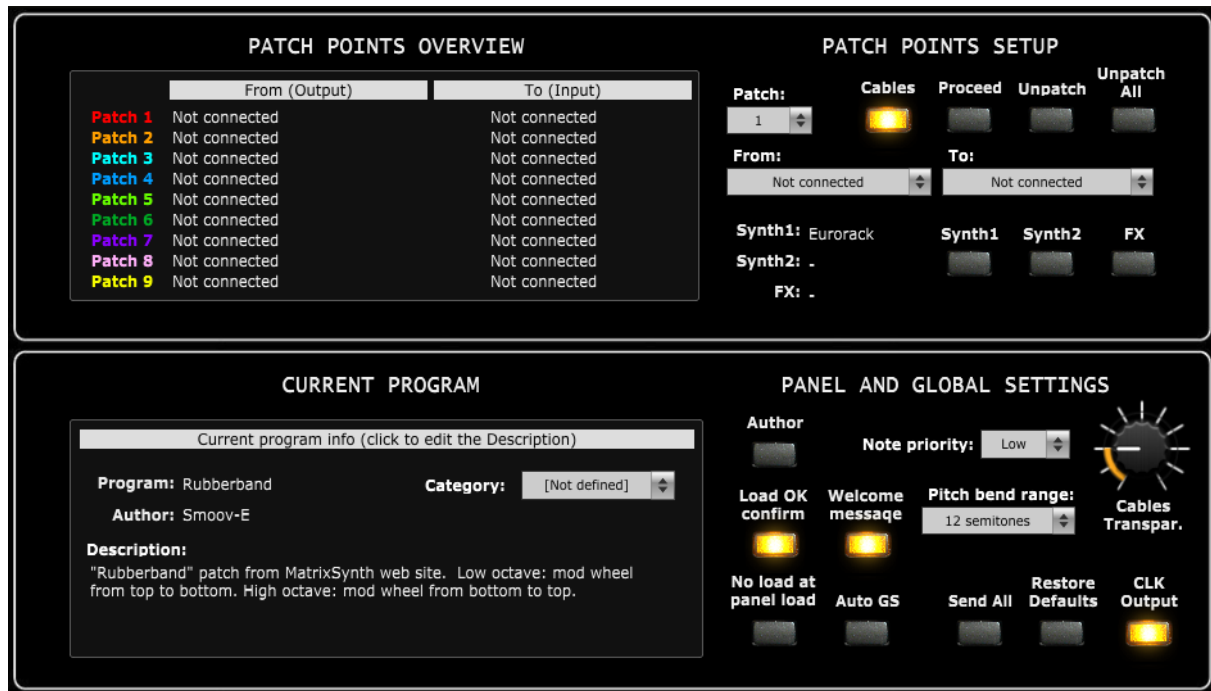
PATCH POINTS OVERVIEW

| | From (Output) | To (Input) |
|---|---|---|
| Patch 1 | Not connected | Not connected |
| Patch 2 | Not connected | Not connected |
| Patch 3 | Not connected | Not connected |
| Patch 4 | Not connected | Not connected |
| Patch 5 | Not connected | Not connected |
| Patch 6 | Not connected | Not connected |
| Patch 7 | Not connected | Not connected |
| Patch 8 | Not connected | Not connected |
| Patch 9 | Not connected | Not connected |

PATCH POINTS SETUP

Patch: 1

Cables

Proceed

Unpatch

Unpatch All

From: Not connected

To: Not connected

Synth1: Eurorack

Synth2: -

FX: -

Synth1

Synth2

FX

CURRENT PROGRAM

Current program info (click to edit the Description)

Program: Rubberband

Category: [Not defined]

Author: Smoov-E

Description:

"Rubberband" patch from MatrixSynth web site. Low octave: mod wheel from top to bottom. High octave: mod wheel from bottom to top.

PANEL AND GLOBAL SETTINGS

Author

Note priority: Low

Load OK confirm

Welcome message

Pitch bend range: 12 semitones

Cables Transpar.

No load at panel load

Auto GS

Send All

Restore Defaults

CLK Output